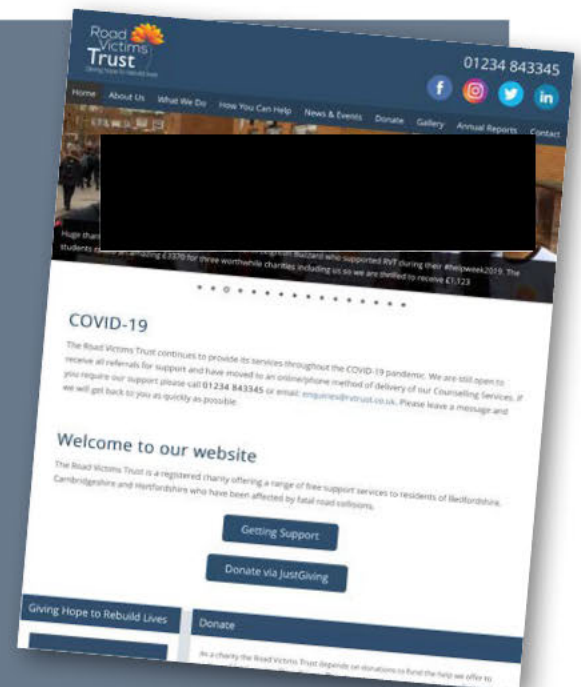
Road Victims Trust
Giving hope to rebuild lives

01234 843345

Home About Us What We Do How You Can Help News & Events Donate Gallery Annual Reports Contact

Huge than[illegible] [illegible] Buzzard who supported RVT during their #helpweek2019. The students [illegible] an amazing £3370 for three worthwhile charities including us so we are thrilled to receive £1,123

COVID-19

The Road Victims Trust continues to provide its services throughout the COVID-19 pandemic. We are still open to receive all referrals for support and have moved to an online/phone method of delivery of our Counselling Services. If you require our support please call 01234 843345 or email: enquiries@rvtrust.co.uk. Please leave a message and we will get back to you as quickly as possible.

Welcome to our website

The Road Victims Trust is a registered charity offering a range of free support services to residents of Bedfordshire, Cambridgeshire and Hertfordshire who have been affected by fatal road collisions.

Getting Support

Donate via JustGiving

Giving Hope to Rebuild Lives

Donate

As a charity the Road Victims Trust depends on donations to fund the help we offer to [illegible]